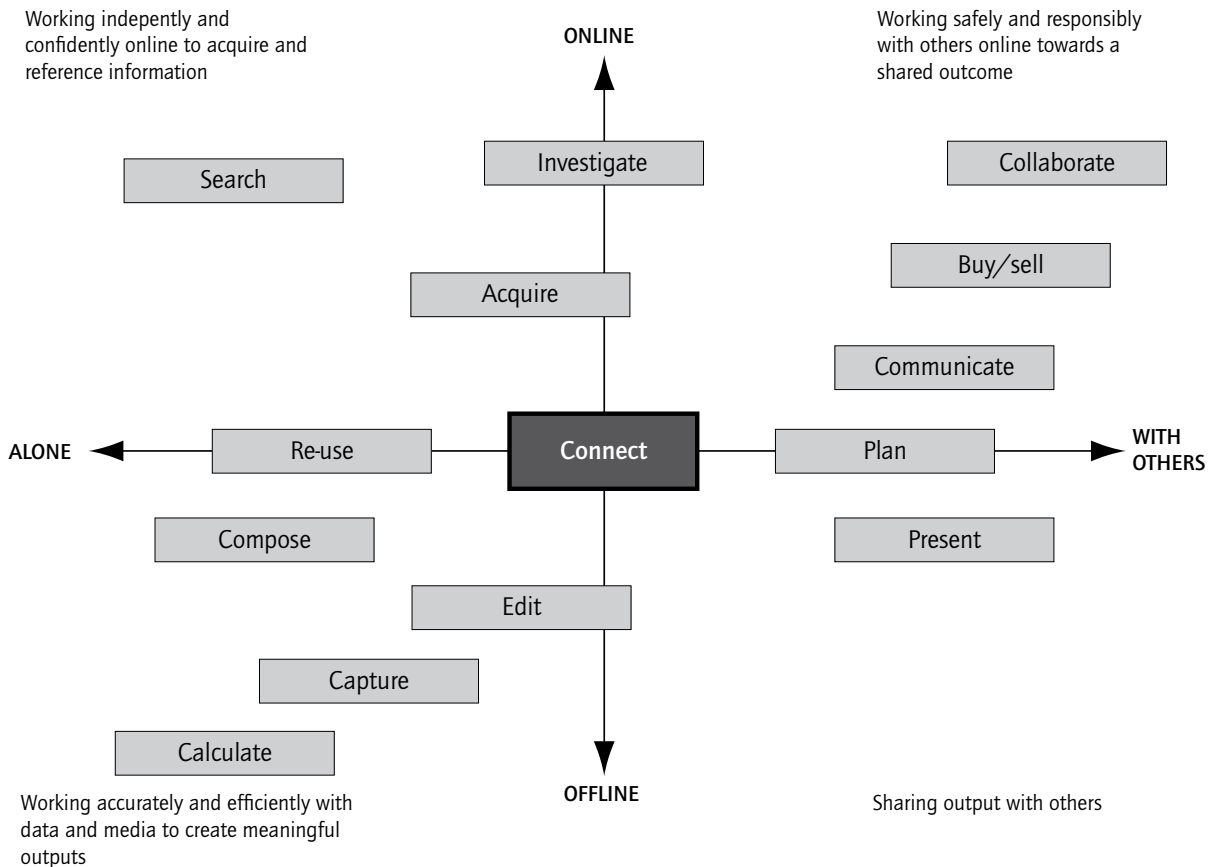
Working indepently and confidently online to acquire and reference information

ONLINE

Working safely and responsibly with others online towards a shared outcome

Search

Investigate

Collaborate

Buy/sell

Acquire

Communicate

ALONE

Re-use

Connect

Plan

WITH OTHERS

Compose

Present

Edit

Capture

Calculate

Working accurately and efficiently with data and media to create meaningful outputs

OFFLINE

Sharing output with others